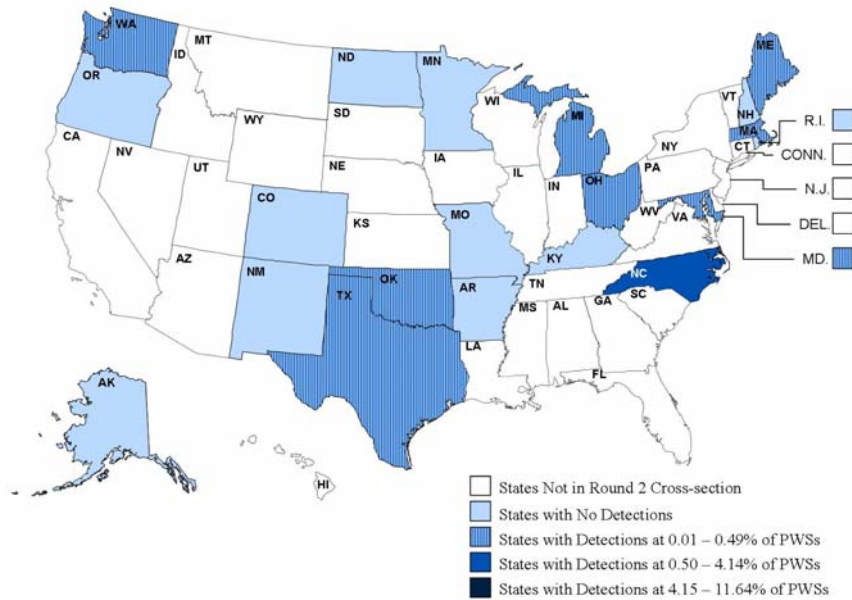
WA
MT
ND
MN
ME
ID
OR
WI
VT
NH
R.I.
WY
SD
MI
NY
MA
CT
CONN.
CA
NV
UT
NE
IA
IL
IN
OH
PA
N.J.
CO
KS
MO
WV
VA
DEL.
KY
MD.
AZ
NM
OK
AR
TN
NC
SC
MS
AL
GA
TX
LA
FL
AK
HI

States Not in Round 2 Cross-section
States with No Detections
States with Detections at 0.01 – 0.49% of PWSs
States with Detections at 0.50 – 4.14% of PWSs
States with Detections at 4.15 – 11.64% of PWSs